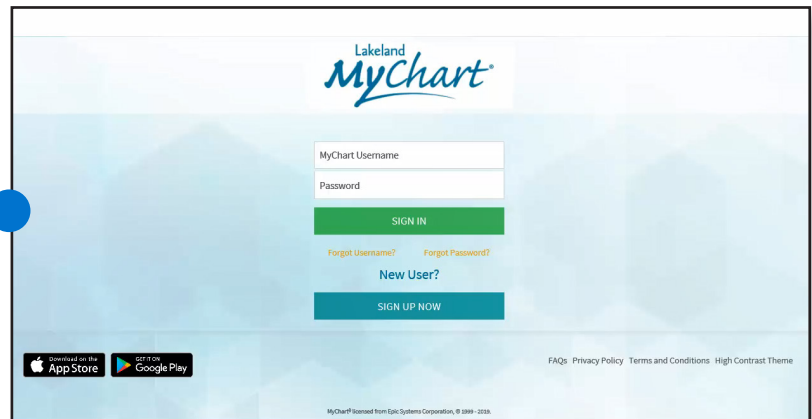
Lakeland
MyChart®

MyChart Username

Password

SIGN IN

Forgot Username? Forgot Password?

New User?

SIGN UP NOW

Download on the App Store

GET IT ON Google Play

FAQs Privacy Policy Terms and Conditions High Contrast Theme

MyChart® licensed from Epic Systems Corporation, © 1999 - 2019.